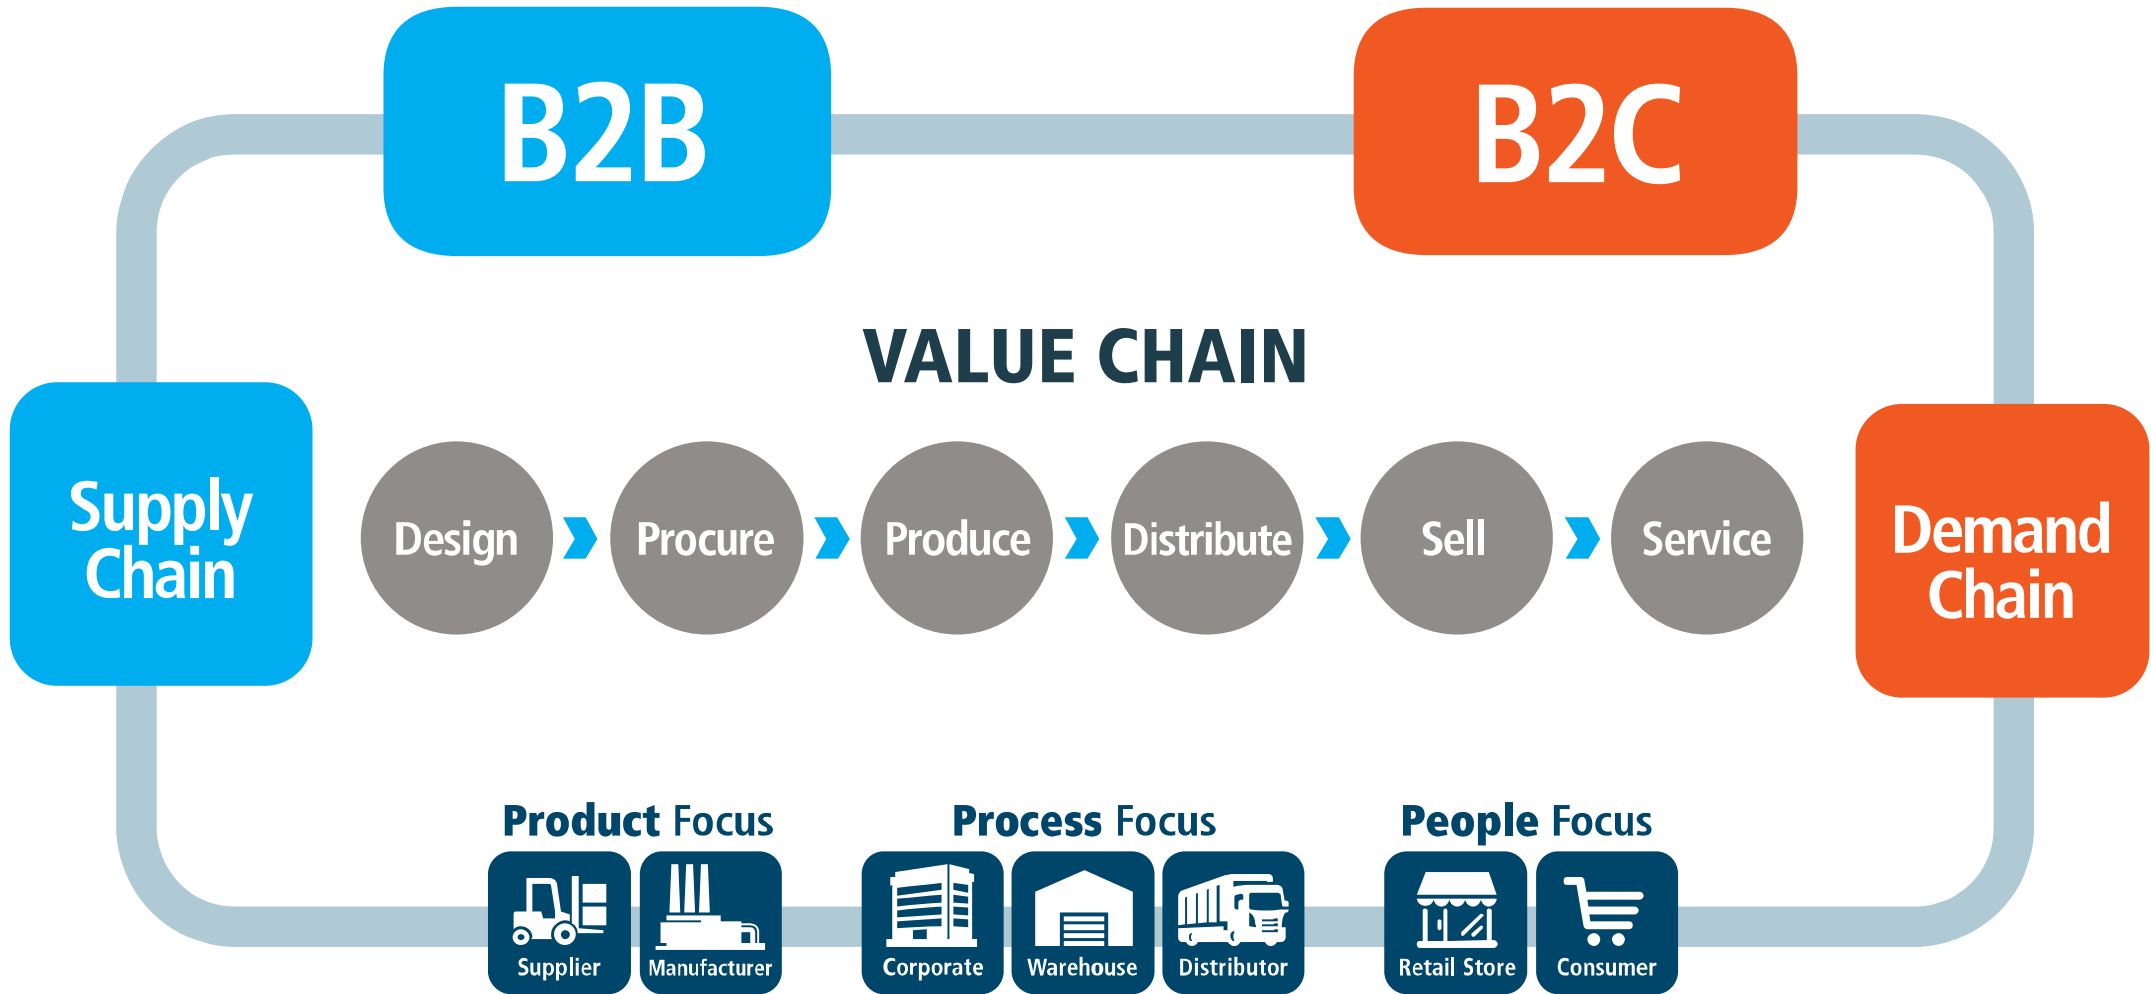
B2B

B2C

VALUE CHAIN

Supply Chain

Design

Procure

Produce

Distribute

Sell

Service

Demand Chain

Product Focus

Supplier

Manufacturer

Process Focus

Corporate

Warehouse

Distributor

People Focus

Retail Store

Consumer